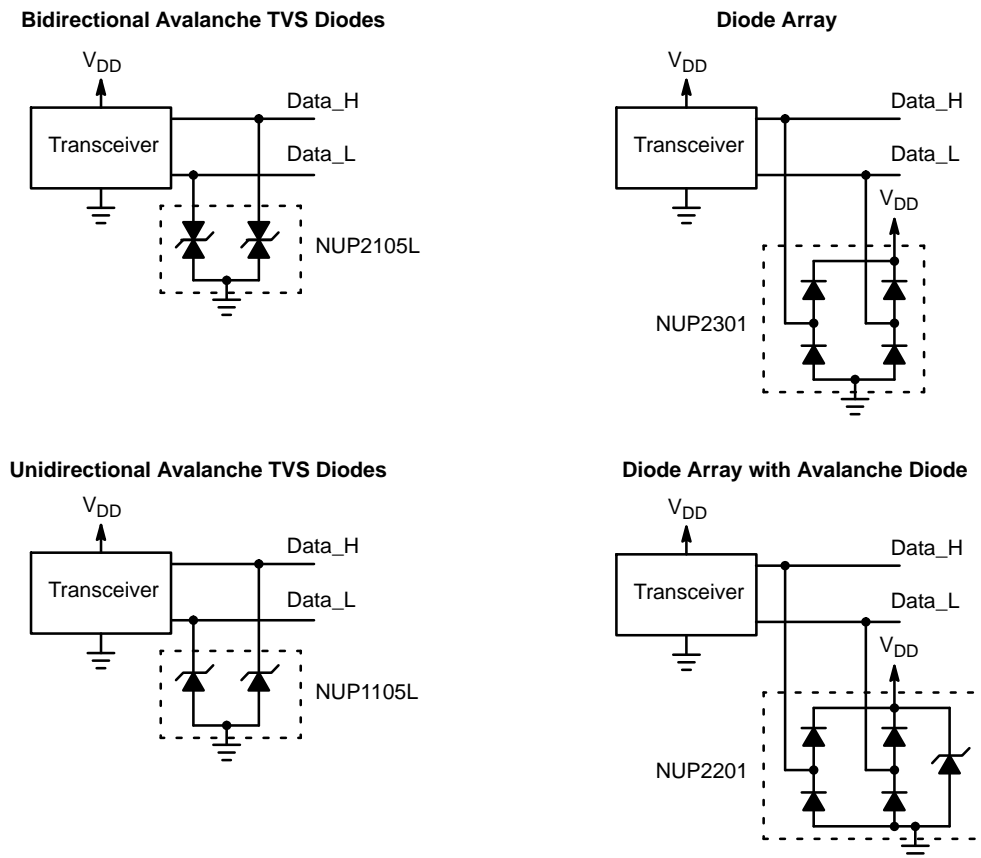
Bidirectional Avalanche TVS Diodes

$V_{DD}$

Transceiver

Data_H

Data_L

NUP2105L

Diode Array

$V_{DD}$

Transceiver

Data_H

Data_L

$V_{DD}$

NUP2301

Unidirectional Avalanche TVS Diodes

$V_{DD}$

Transceiver

Data_H

Data_L

NUP1105L

Diode Array with Avalanche Diode

$V_{DD}$

Transceiver

Data_H

Data_L

$V_{DD}$

NUP2201